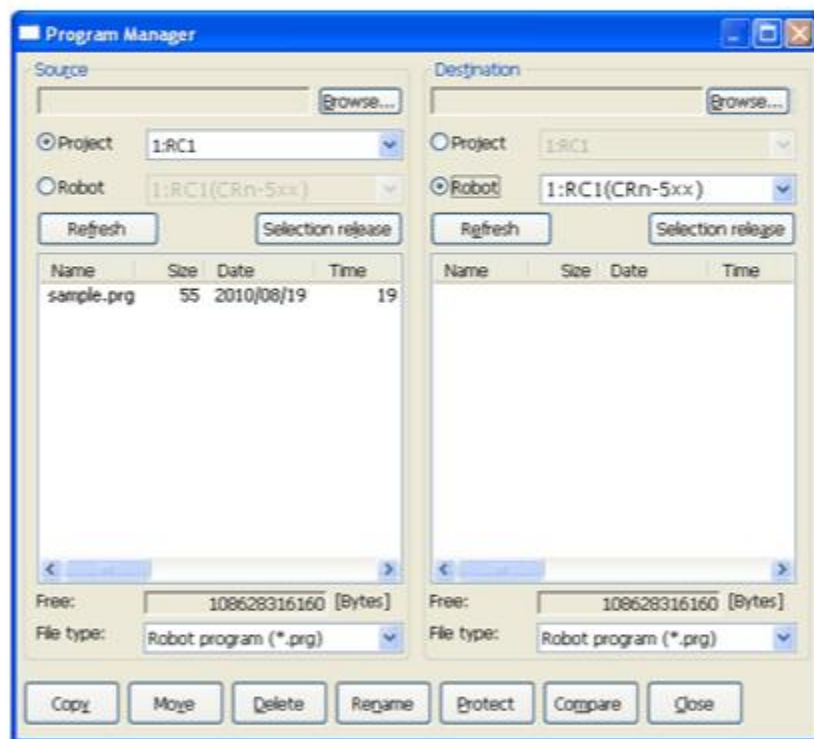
Program Manager

Source

Browse...

Project 1:RC1

Robot 1:RC1(CRn-5xx)

Refresh

Selection release

| Name | Size | Date | Time |
|---|---|---|---|
| sample.prg | 55 | 2010/08/19 | 19 |

Free: 108628316160 [Bytes]

File type: Robot program (*.prg)

Destination

Browse...

Project 1:RC1

Robot 1:RC1(CRn-5xx)

Refresh

Selection release

| Name | Size | Date | Time |
|---|---|---|---|

Free: 108628316160 [Bytes]

File type: Robot program (*.prg)

Copy Move Delete Rename Protect Compare Close